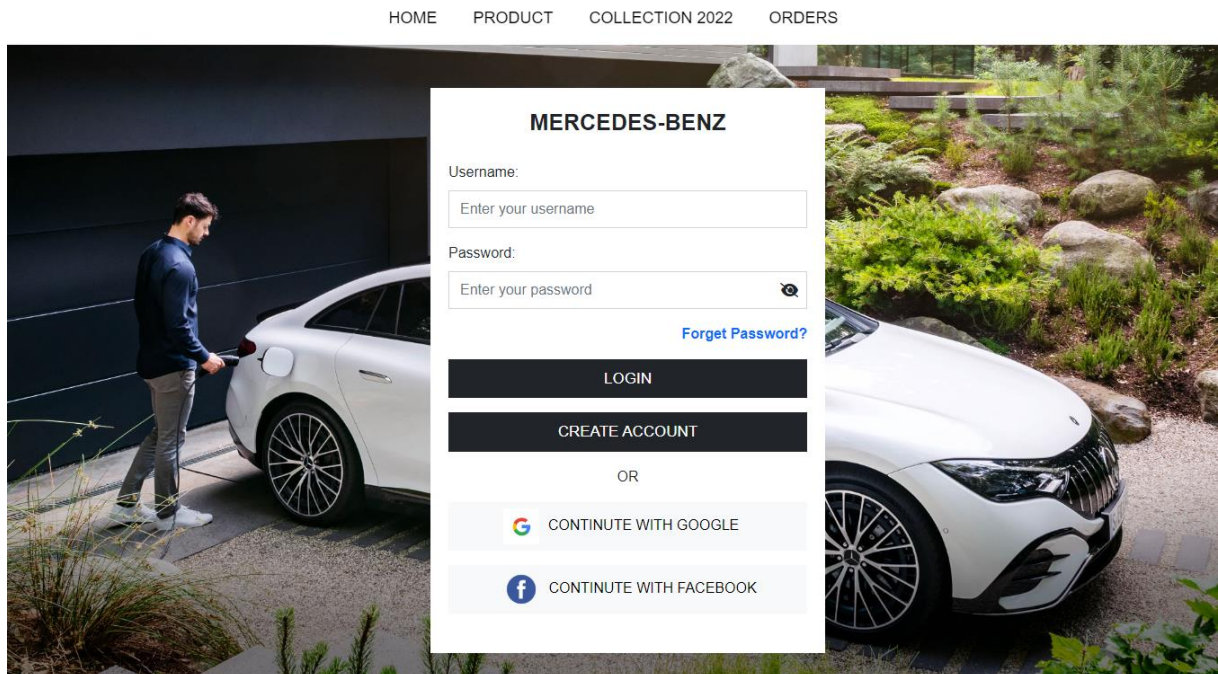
HOME PRODUCT COLLECTION 2022 ORDERS

MERCEDES-BENZ

Username:

Enter your username

Password:

Enter your password

Forget Password?

LOGIN

CREATE ACCOUNT

OR

CONTINUTE WITH GOOGLE

CONTINUTE WITH FACEBOOK